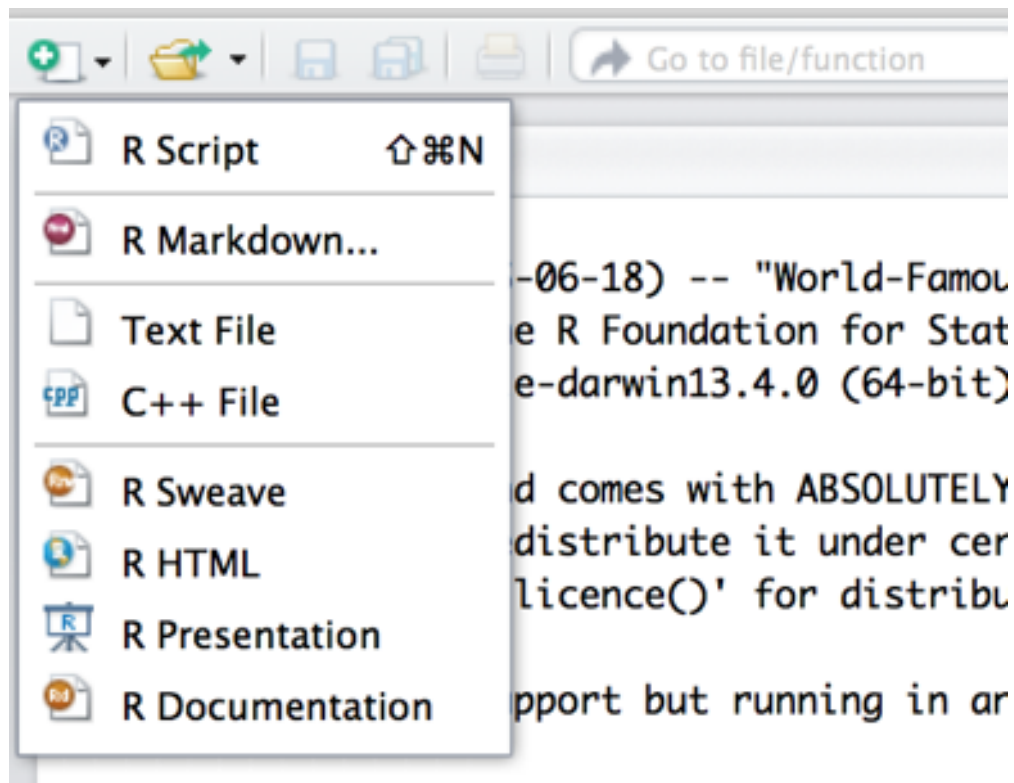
Go to file/function

R Script ⇧⌘N

R Markdown...

Text File

C++ File

R Sweave

R HTML

R Presentation

R Documentation

-06-18) -- "World-Famou
e R Foundation for Stat
e-darwin13.4.0 (64-bit)

d comes with ABSOLUTELY
distribute it under cer
licence()' for distribu

pport but running in ar